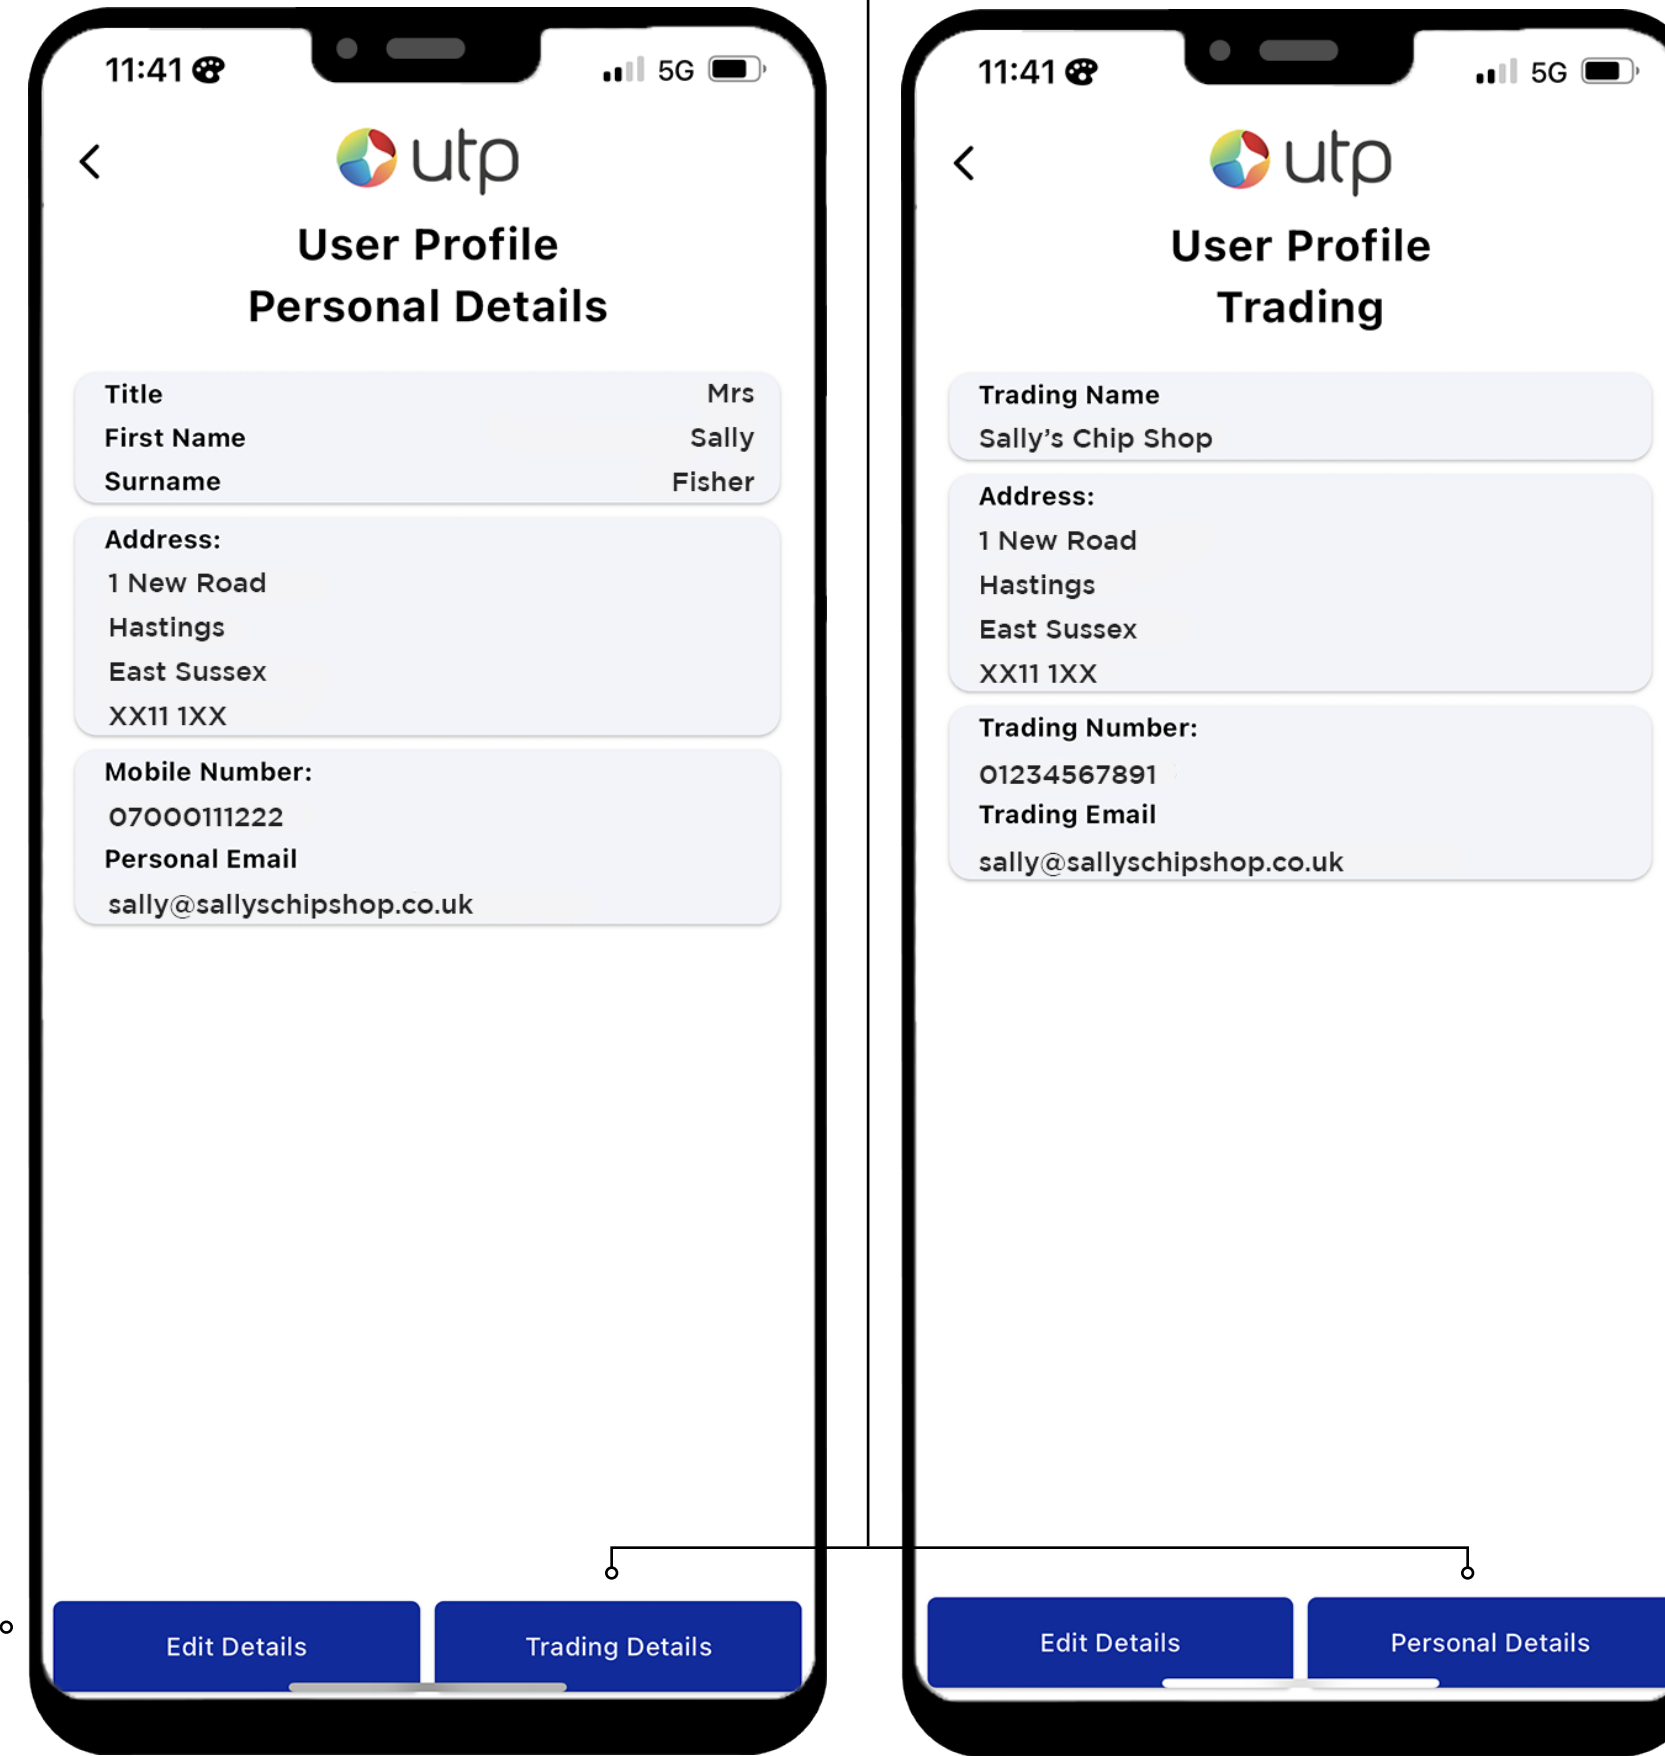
11:41 5G

utp

User Profile
Personal Details

| Title | Mrs |
|---|---|
| First Name | Sally |
| Surname | Fisher |

Address:
1 New Road
Hastings
East Sussex
XX11 1XX

Mobile Number:
07000111222
Personal Email
sally@sallyschipshop.co.uk

Edit Details
Trading Details

11:41 5G

utp

User Profile
Trading

Trading Name
Sally's Chip Shop

Address:
1 New Road
Hastings
East Sussex
XX11 1XX

Trading Number:
01234567891
Trading Email
sally@sallyschipshop.co.uk

Edit Details
Personal Details